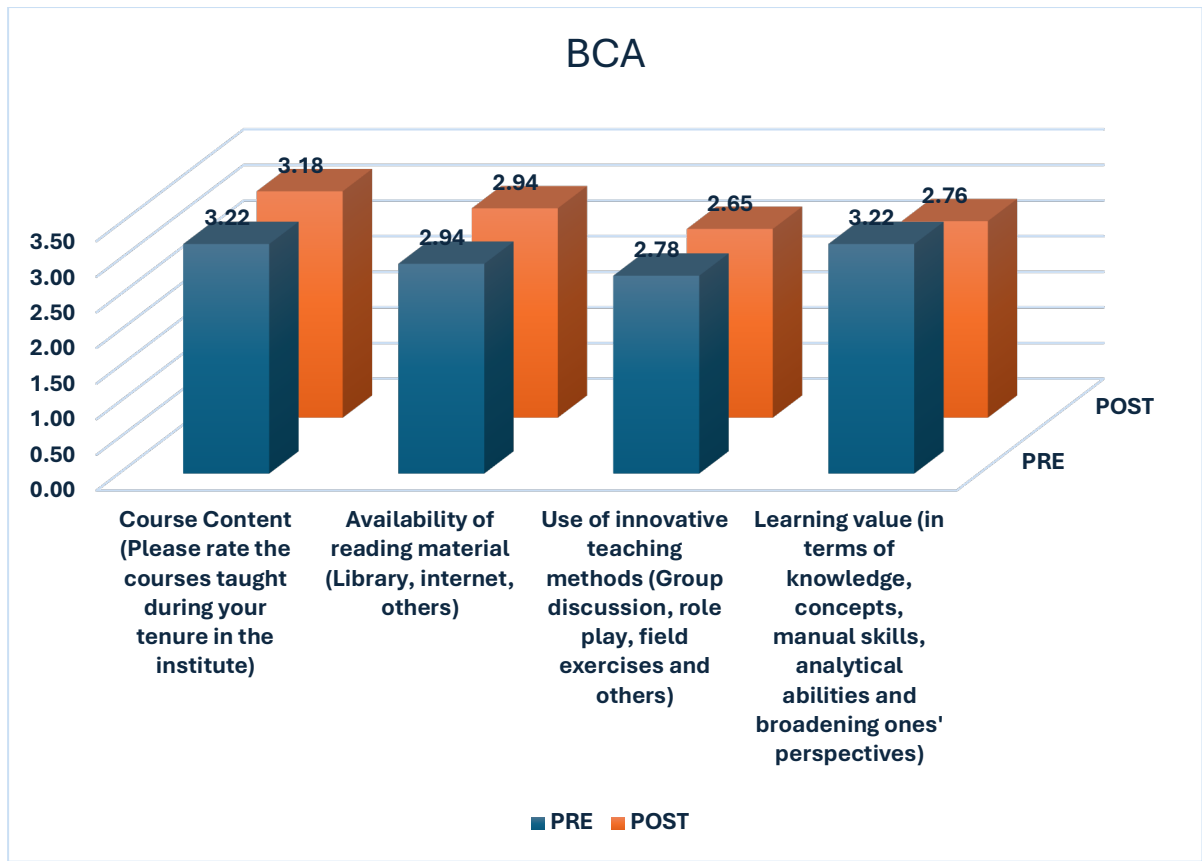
BCA

3.50
3.00
2.50
2.00
1.50
1.00
0.50
0.00

3.22
3.18
2.94
2.94
2.78
2.65
3.22
2.76

POST
PRE

Course Content (Please rate the courses taught during your tenure in the institute)

Availability of reading material (Library, internet, others)

Use of innovative teaching methods (Group discussion, role play, field exercises and others)

Learning value (in terms of knowledge, concepts, manual skills, analytical abilities and broadening ones' perspectives)

PRE POST